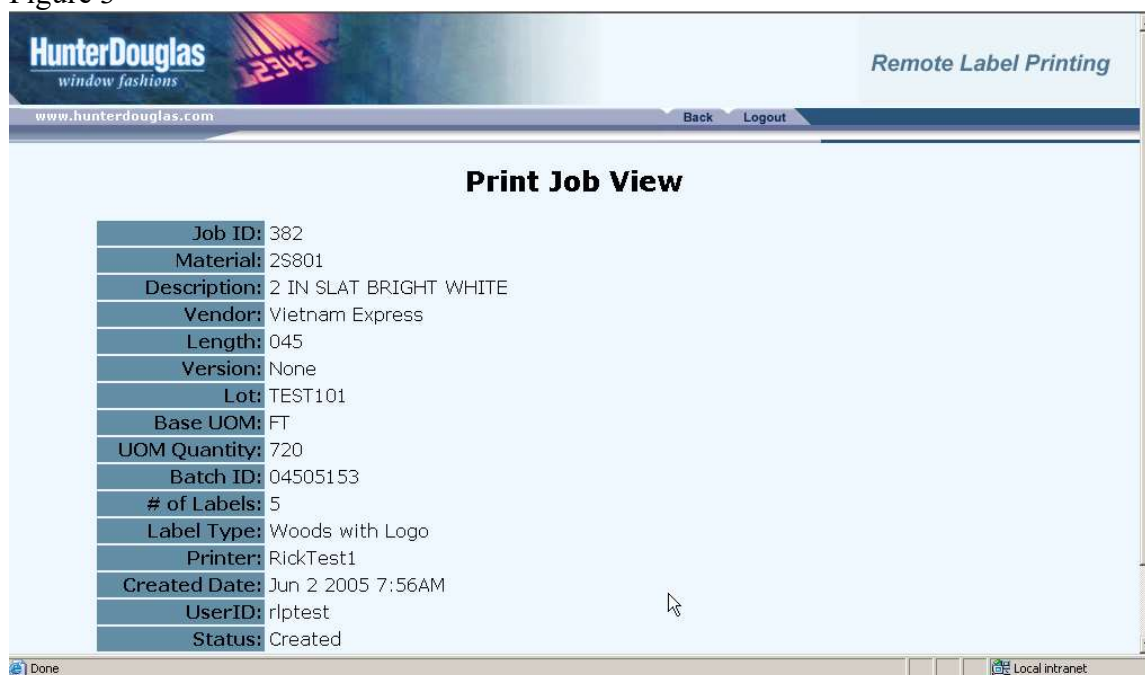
Figure 5

HunterDouglas
window fashions

Remote Label Printing

www.hunterdouglas.com

Back Logout

Print Job View

| Job ID: | 382 |
|---|---|
| Material: | 2S801 |
| Description: | 2 IN SLAT BRIGHT WHITE |
| Vendor: | Vietnam Express |
| Length: | 045 |
| Version: | None |
| Lot: | TEST101 |
| Base UOM: | FT |
| UOM Quantity: | 720 |
| Batch ID: | 04505153 |
| # of Labels: | 5 |
| Label Type: | Woods with Logo |
| Printer: | RickTest1 |
| Created Date: | Jun 2 2005 7:56AM |
| UserID: | rlptest |
| Status: | Created |

Done

Local intranet